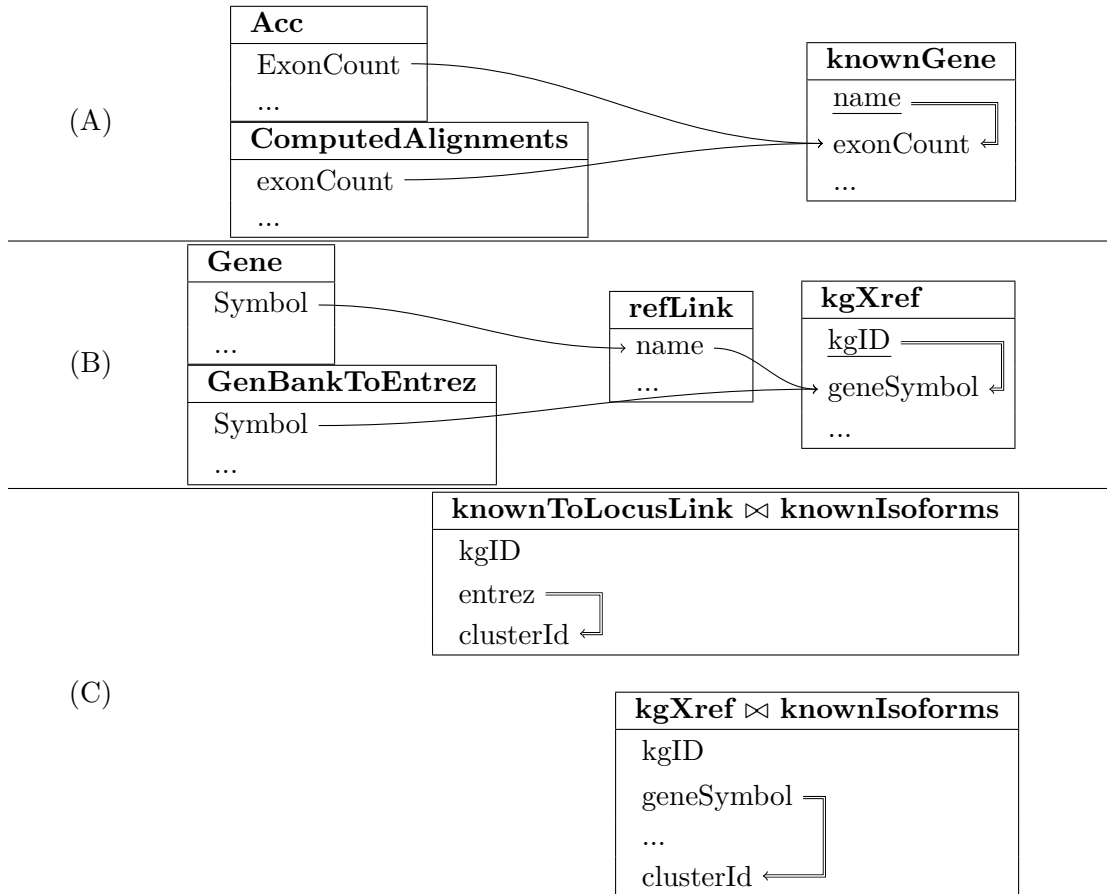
**Acc**
ExonCount
...

**ComputedAlignments**
exonCount
...

(A)

**knownGene**
name
exonCount
...

**Gene**
Symbol
...

**GenBankToEntrez**
Symbol
...

(B)

**refLink**
name
...

**kgXref**
kgID
geneSymbol
...

**knownToLocusLink $\bowtie$ knownIsoforms**
kgID
entrez
clusterId

(C)

**kgXref $\bowtie$ knownIsoforms**
kgID
geneSymbol
...
clusterId